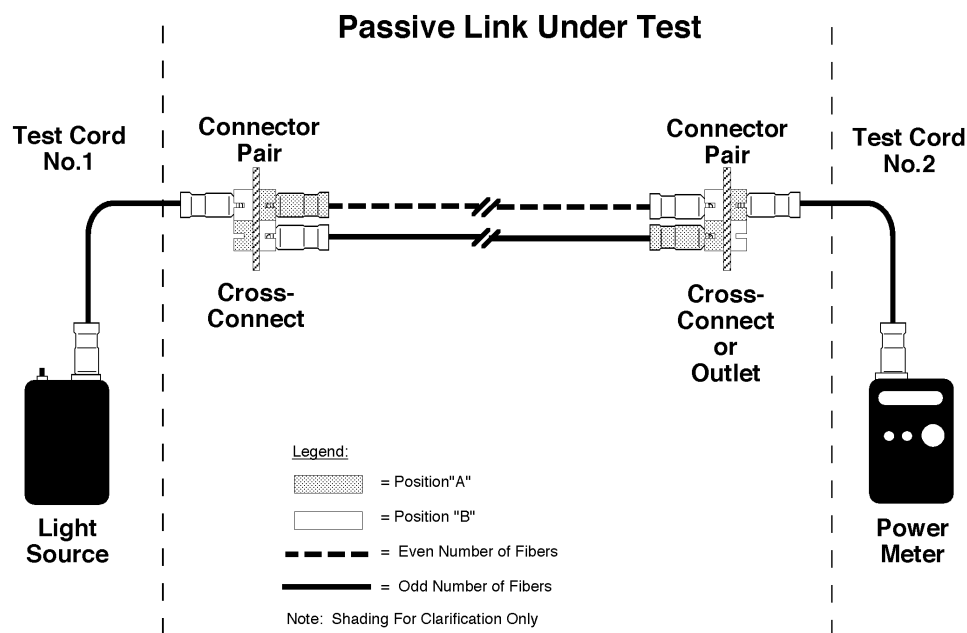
Passive Link Under Test

Test Cord No.1

Connector Pair

Cross-Connect

Connector Pair

Cross-Connect or Outlet

Test Cord No.2

Light Source

Power Meter

Legend:

= Position"A"

= Position "B"

= Even Number of Fibers

= Odd Number of Fibers

Note: Shading For Clarification Only